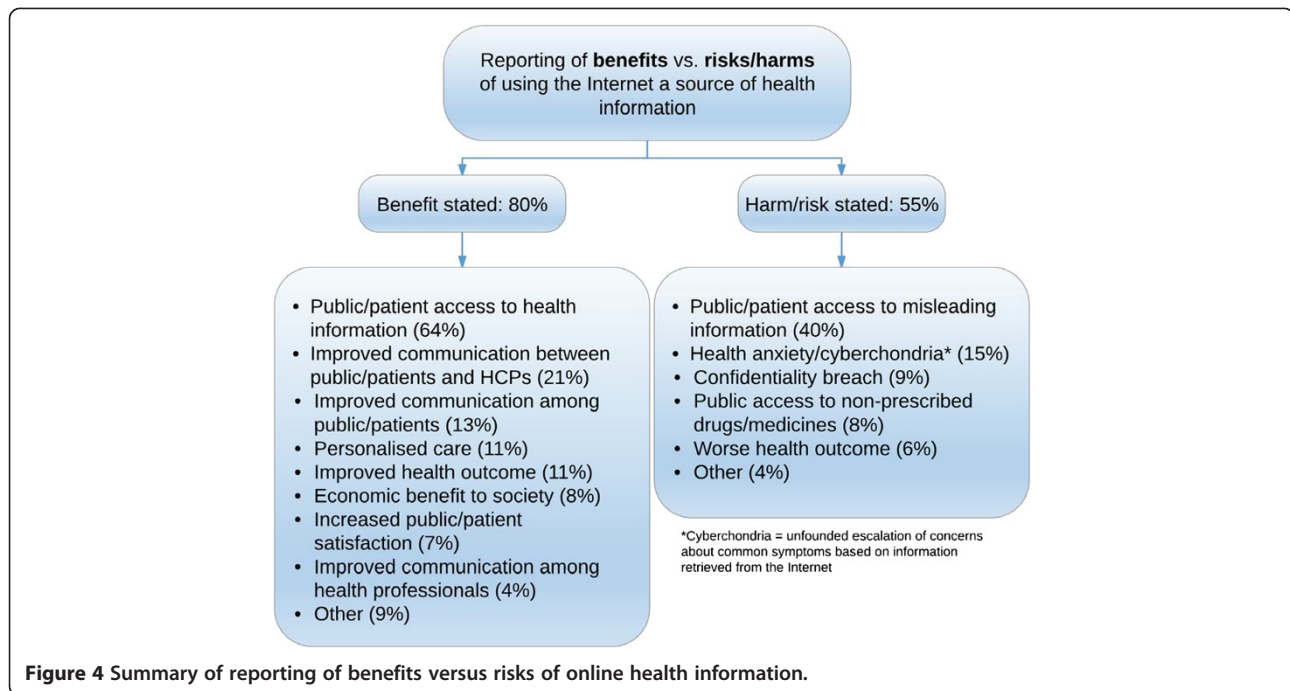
Reporting of benefits vs. risks/harms of using the Internet a source of health information

Benefit stated: 80%

Harm/risk stated: 55%

- Public/patient access to health information (64%)
- Improved communication between public/patients and HCPs (21%)
- Improved communication among public/patients (13%)
- Personalised care (11%)
- Improved health outcome (11%)
- Economic benefit to society (8%)
- Increased public/patient satisfaction (7%)
- Improved communication among health professionals (4%)
- Other (9%)

- Public/patient access to misleading information (40%)
- Health anxiety/cyberchondria* (15%)
- Confidentiality breach (9%)
- Public access to non-prescribed drugs/medicines (8%)
- Worse health outcome (6%)
- Other (4%)

*Cyberchondria = unfounded escalation of concerns about common symptoms based on information retrieved from the Internet

Figure 4 Summary of reporting of benefits versus risks of online health information.